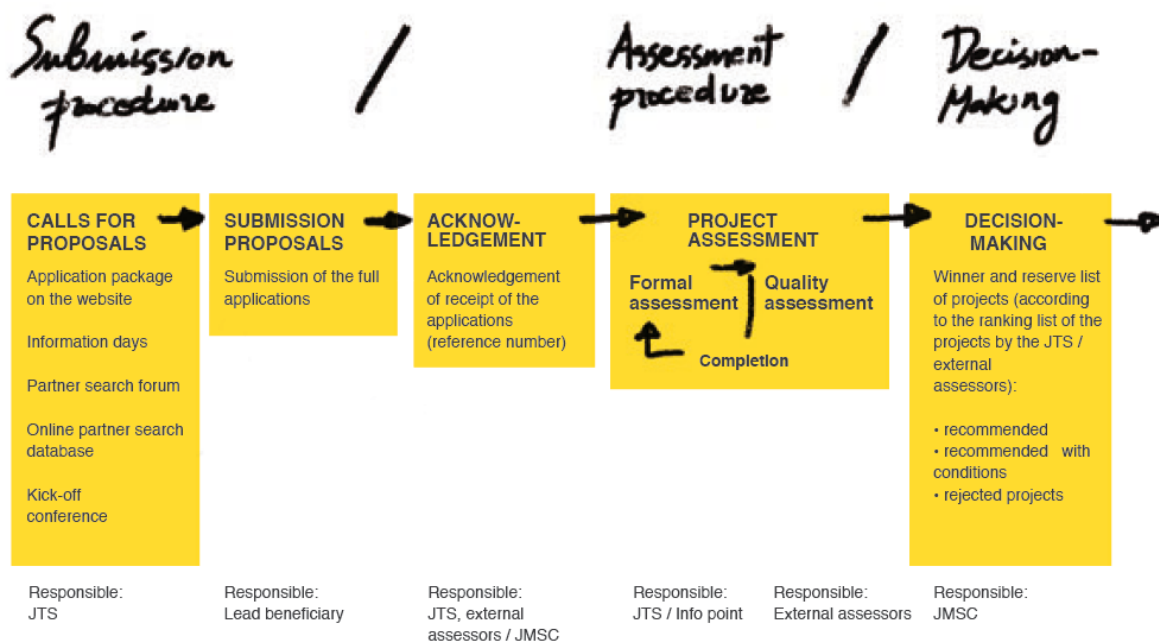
Submission procedure / Assessment procedure / Decision-Making

CALLS FOR PROPOSALS

Application package on the website

Information days

Partner search forum

Online partner search database

Kick-off conference

SUBMISSION PROPOSALS

Submission of the full applications

ACKNOWLEDGEMENT

Acknowledgement of receipt of the applications (reference number)

PROJECT ASSESSMENT

Formal assessment

Quality assessment

Completion

DECISION-MAKING

Winner and reserve list of projects (according to the ranking list of the projects by the JTS / external assessors):

• recommended
• recommended with conditions
• rejected projects

Responsible: JTS

Responsible: Lead beneficiary

Responsible: JTS, external assessors / JMSC

Responsible: JTS / Info point

Responsible: External assessors

Responsible: JMSC